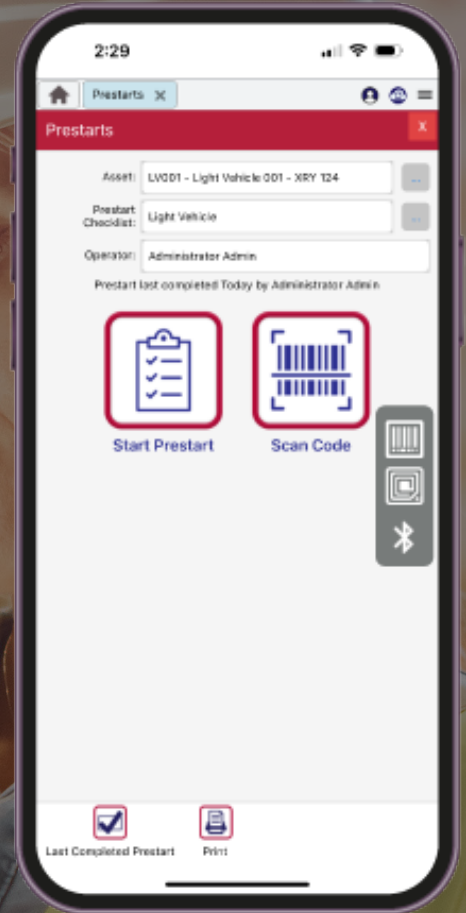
2:29

Prestarts

Prestarts

X

Asset: LV001 - Light Vehicle 001 - XRY 124

...

Prestart Checklist: Light Vehicle

...

Operator: Administrator Admin

Prestart last completed Today by Administrator Admin

Start Prestart

Scan Code

Last Completed Prestart

Print